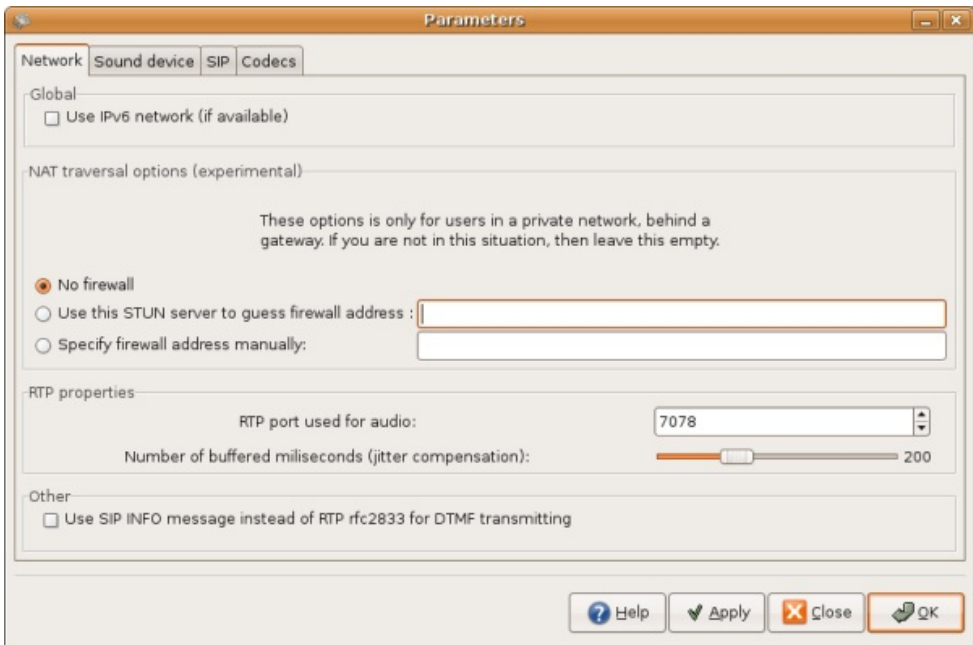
Parameters

Network | Sound device | SIP | Codecs

Global
Use IPv6 network (if available)

NAT traversal options (experimental)

These options is only for users in a private network, behind a gateway. If you are not in this situation, then leave this empty.

No firewall
Use this STUN server to guess firewall address :
Specify firewall address manually:

RTP properties
RTP port used for audio: 7078
Number of buffered miliseconds (jitter compensation): 200

Other
Use SIP INFO message instead of RTP rfc2833 for DTMF transmitting

Help | Apply | Close | OK